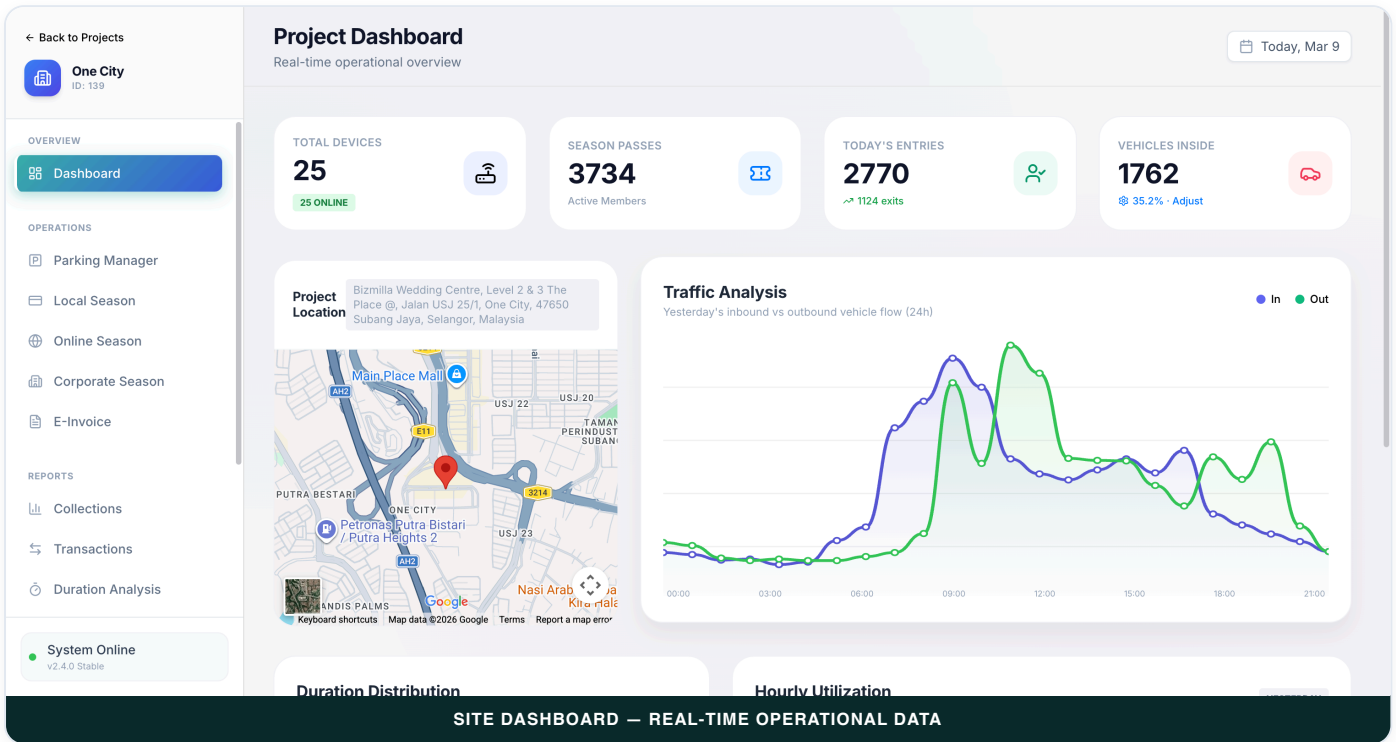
← Back to Projects

One City
ID: 139

OVERVIEW
Dashboard

OPERATIONS
Parking Manager
Local Season
Online Season
Corporate Season
E-Invoice

REPORTS
Collections
Transactions
Duration Analysis

System Online
v2.4.0 Stable

Project Dashboard
Real-time operational overview

Today, Mar 9

TOTAL DEVICES
25
25 ONLINE

SEASON PASSES
3734
Active Members

TODAY'S ENTRIES
2770
1124 exits

VEHICLES INSIDE
1762
35.2% · Adjust

Project Location
Bizmilla Wedding Centre, Level 2 & 3 The Place @, Jalan USJ 25/1, One City, 47650 Subang Jaya, Selangor, Malaysia

Main Place Mall
AH2
USJ 22
USJ 20
TAMAN PERINDUST SUBANG
E11
3214
PUTRA BESTARI
ONE CITY
Petronas Putra Bistari / Putra Heights 2
USJ 23
AH2
Nasi Arab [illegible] Kira Hala
ANDIS PALMS
Google
Keyboard shortcuts
Map data ©2026 Google
Terms
Report a map error

Traffic Analysis
Yesterday's inbound vs outbound vehicle flow (24h)
In
Out
00:00
03:00
06:00
09:00
12:00
15:00
18:00
21:00

Duration Distribution

Hourly Utilization

SITE DASHBOARD — REAL-TIME OPERATIONAL DATA